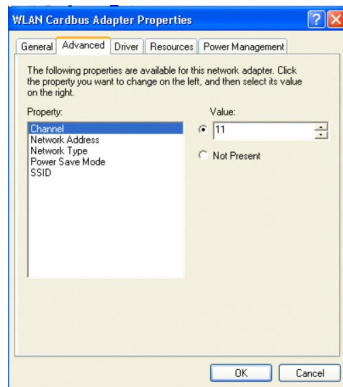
WLAN Cardbus Adapter Properties

General | Advanced | Driver | Resources | Power Management

The following properties are available for this network adapter. Click the property you want to change on the left, and then select its value on the right.

Property:
Channel
Network Address
Network Type
Power Save Mode
SSID

Value:
11
Not Present

OK
Cancel